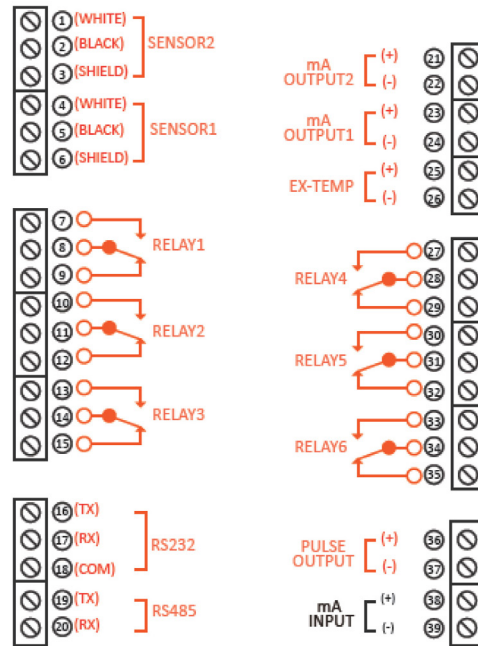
1 (WHITE)
2 (BLACK)
3 (SHIELD)
SENSOR2

4 (WHITE)
5 (BLACK)
6 (SHIELD)
SENSOR1

7
8
9
RELAY1

10
11
12
RELAY2

13
14
15
RELAY3

16 (TX)
17 (RX)
18 (COM)
RS232

19 (TX)
20 (RX)
RS485

mA OUTPUT2
(+) 21
(-) 22

mA OUTPUT1
(+) 23
(-) 24

EX-TEMP
(+) 25
(-) 26

RELAY4
27
28
29

RELAY5
30
31
32

RELAY6
33
34
35

PULSE OUTPUT
(+) 36
(-) 37

mA INPUT
(+) 38
(-) 39